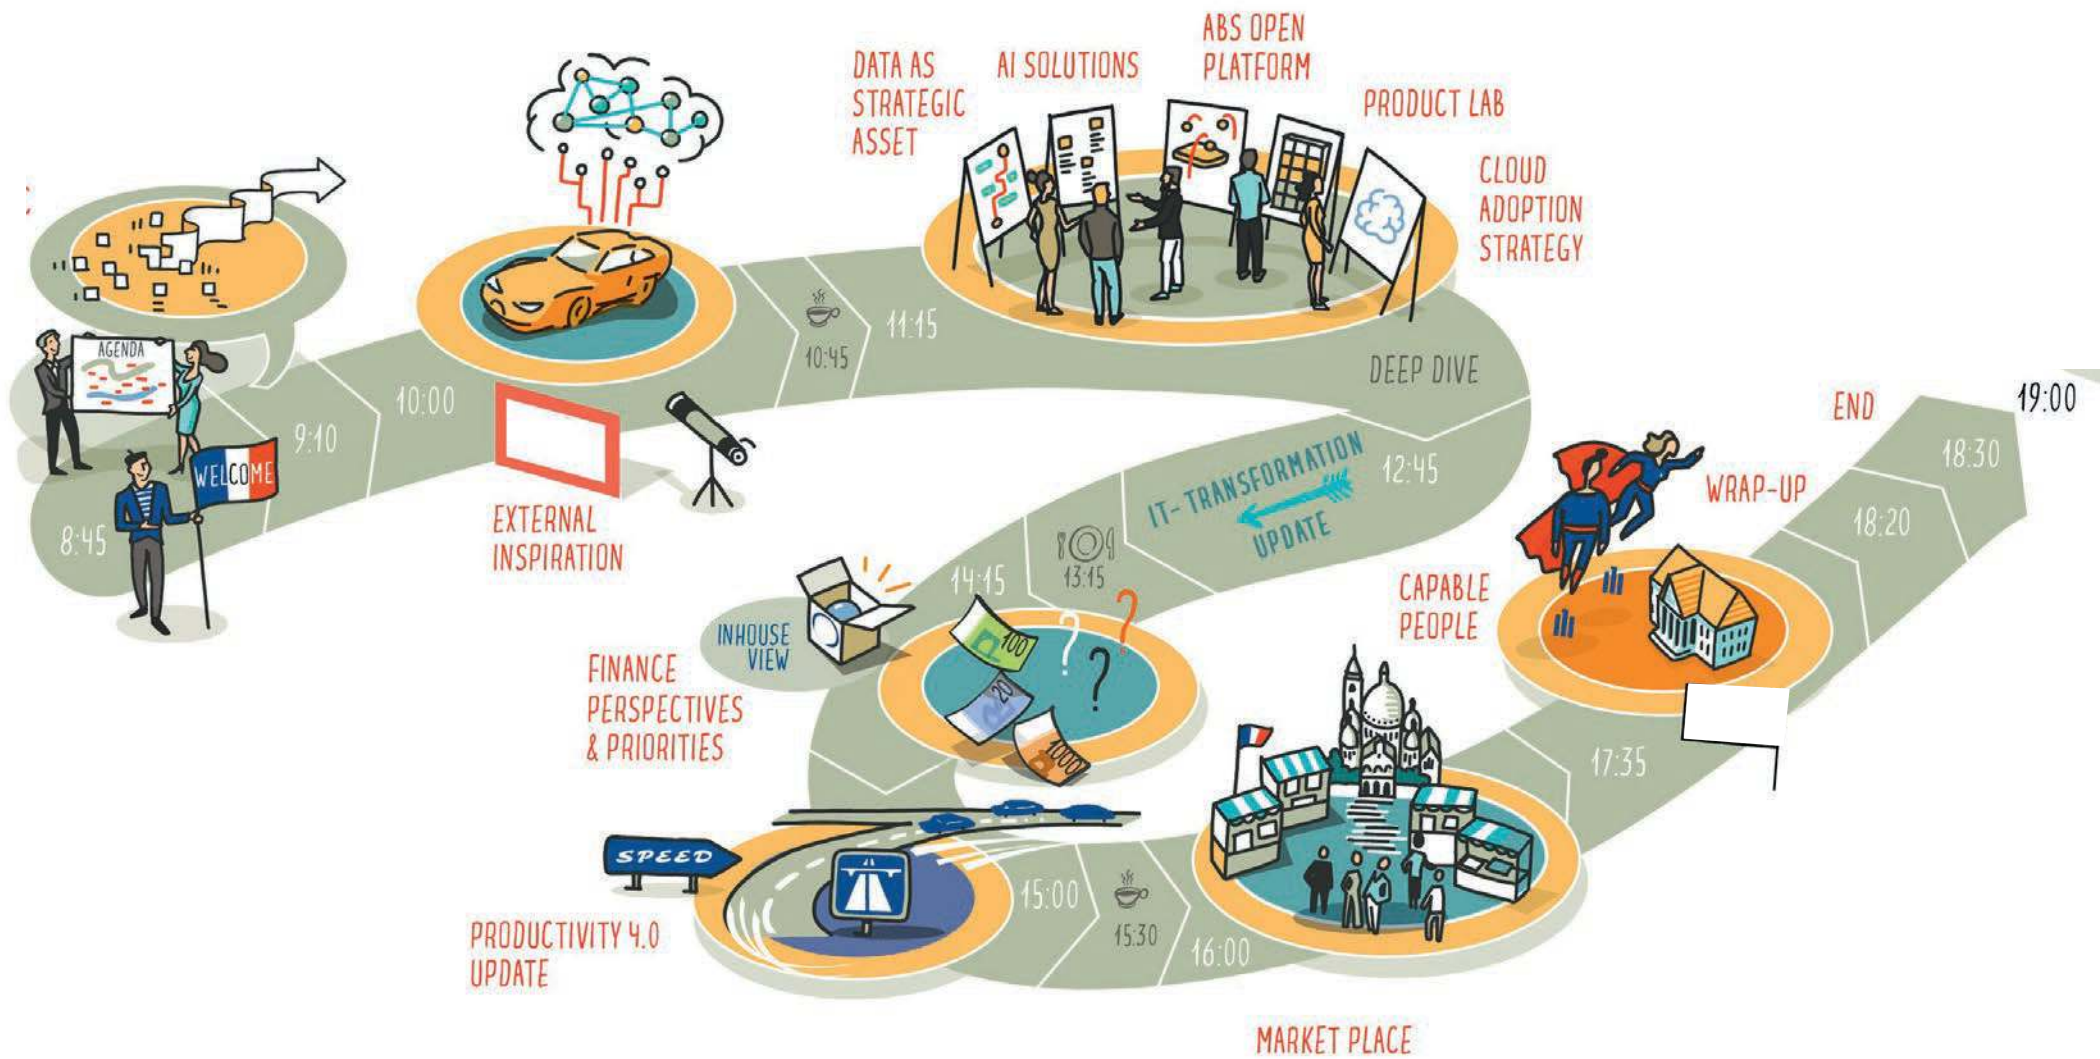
AGENDA

WELCOME

8:45

9:10

10:00

EXTERNAL INSPIRATION

10:45

11:15

DATA AS STRATEGIC ASSET

AI SOLUTIONS

ABS OPEN PLATFORM

PRODUCT LAB

CLOUD ADOPTION STRATEGY

DEEP DIVE

12:45

IT-TRANSFORMATION UPDATE

13:15

14:15

INHOUSE VIEW

FINANCE PERSPECTIVES & PRIORITIES

100

20

1000

SPEED

PRODUCTIVITY 4.0 UPDATE

15:00

15:30

16:00

MARKET PLACE

17:35

CAPABLE PEOPLE

WRAP-UP

18:20

18:30

END

19:00